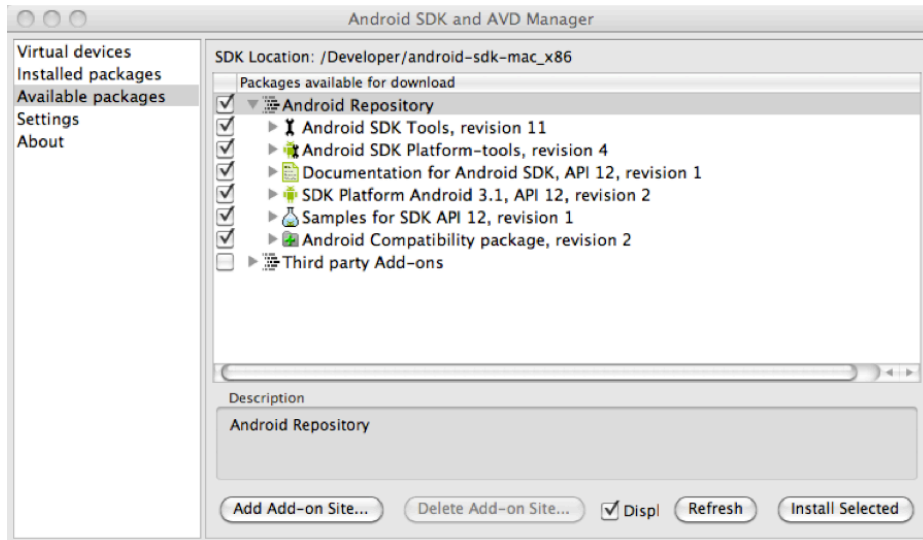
Android SDK and AVD Manager

Virtual devices
Installed packages
Available packages
Settings
About

SDK Location: /Developer/android-sdk-mac_x86

Packages available for download

Android Repository
Android SDK Tools, revision 11
Android SDK Platform-tools, revision 4
Documentation for Android SDK, API 12, revision 1
SDK Platform Android 3.1, API 12, revision 2
Samples for SDK API 12, revision 1
Android Compatibility package, revision 2
Third party Add-ons

Description

Android Repository

Add Add-on Site... Delete Add-on Site... Displ Refresh Install Selected